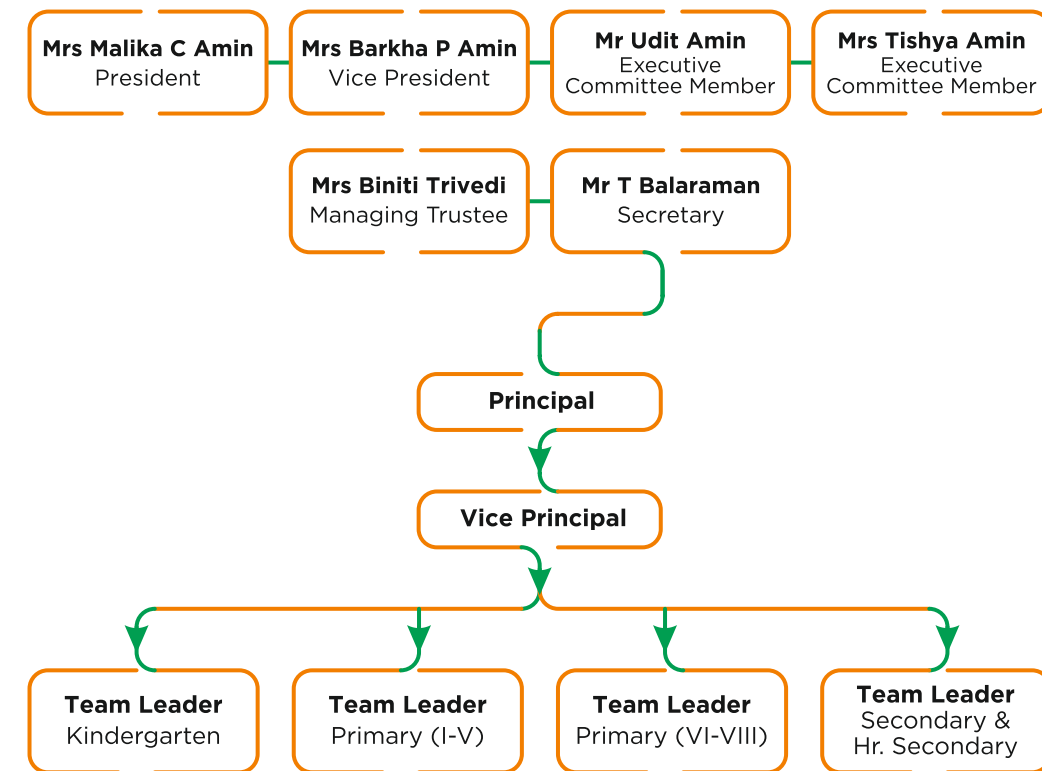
Mrs Malika C Amin
President

Mrs Barkha P Amin
Vice President

Mr Udit Amin
Executive Committee Member

Mrs Tishya Amin
Executive Committee Member

Mrs Biniti Trivedi
Managing Trustee

Mr T Balaraman
Secretary

Principal

Vice Principal

Team Leader
Kindergarten

Team Leader
Primary (I-V)

Team Leader
Primary (VI-VIII)

Team Leader
Secondary & Hr. Secondary